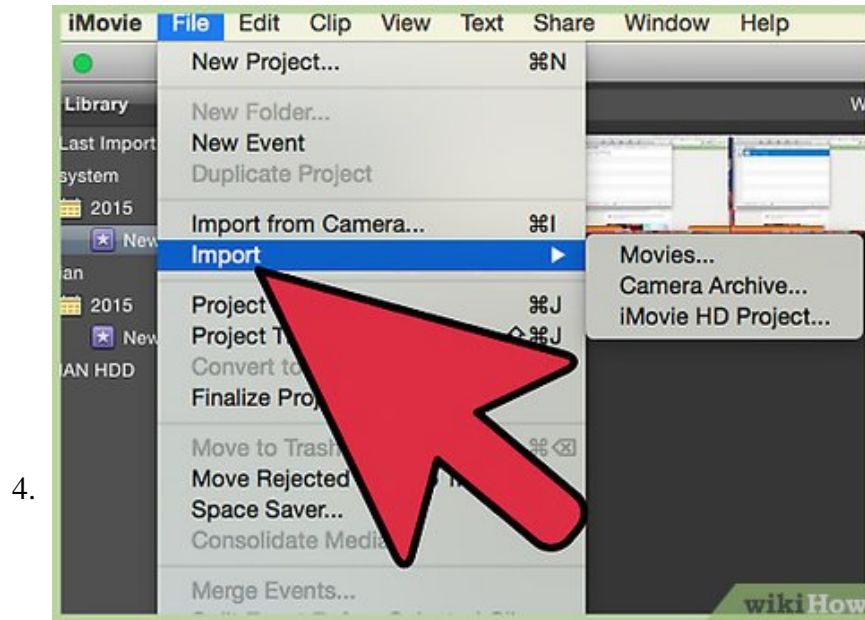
4.

iMovie File Edit Clip View Text Share Window Help

New Project... ⌘N

Library

New Folder...
Last Import New Event
system Duplicate Project
2015
New Import from Camera... ⌘I
Import ▶
an
2015 Project ⌘J
New Project T ⇧⌘J
AN HDD Convert to
Finalize Proj

Move to Trash ⌘⌫
Move Rejected
Space Saver...
Consolidate Media

Merge Events...

Movies...
Camera Archive...
iMovie HD Project...

W

wikiHow